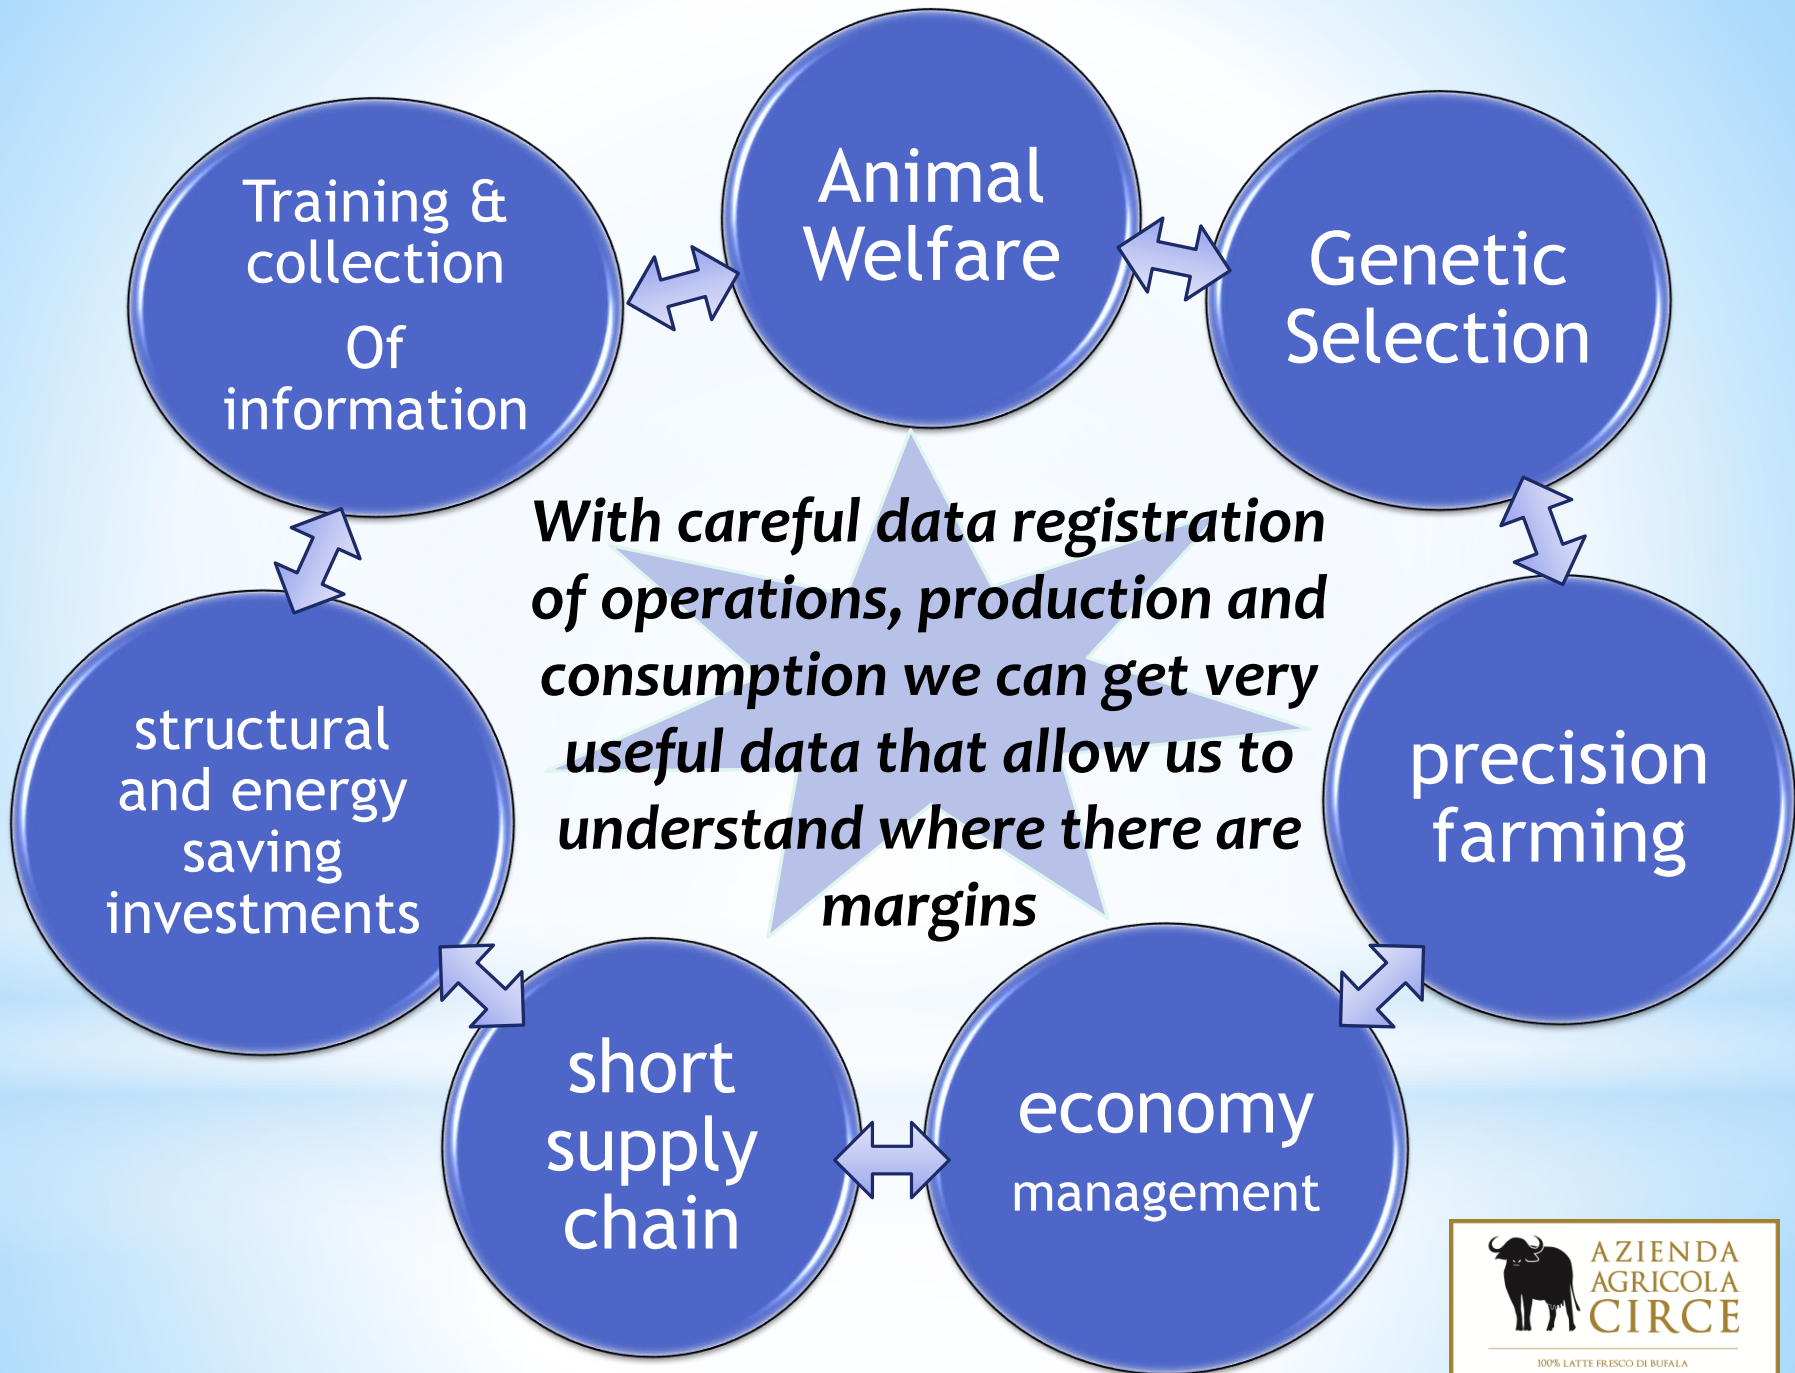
Training & collection Of information

Animal Welfare

Genetic Selection

With careful data registration of operations, production and consumption we can get very useful data that allow us to understand where there are margins

structural and energy saving investments

precision farming

short supply chain

economy management

AZIENDA AGRICOLA CIRCE

100% LATTE FRESCO DI BUFALA